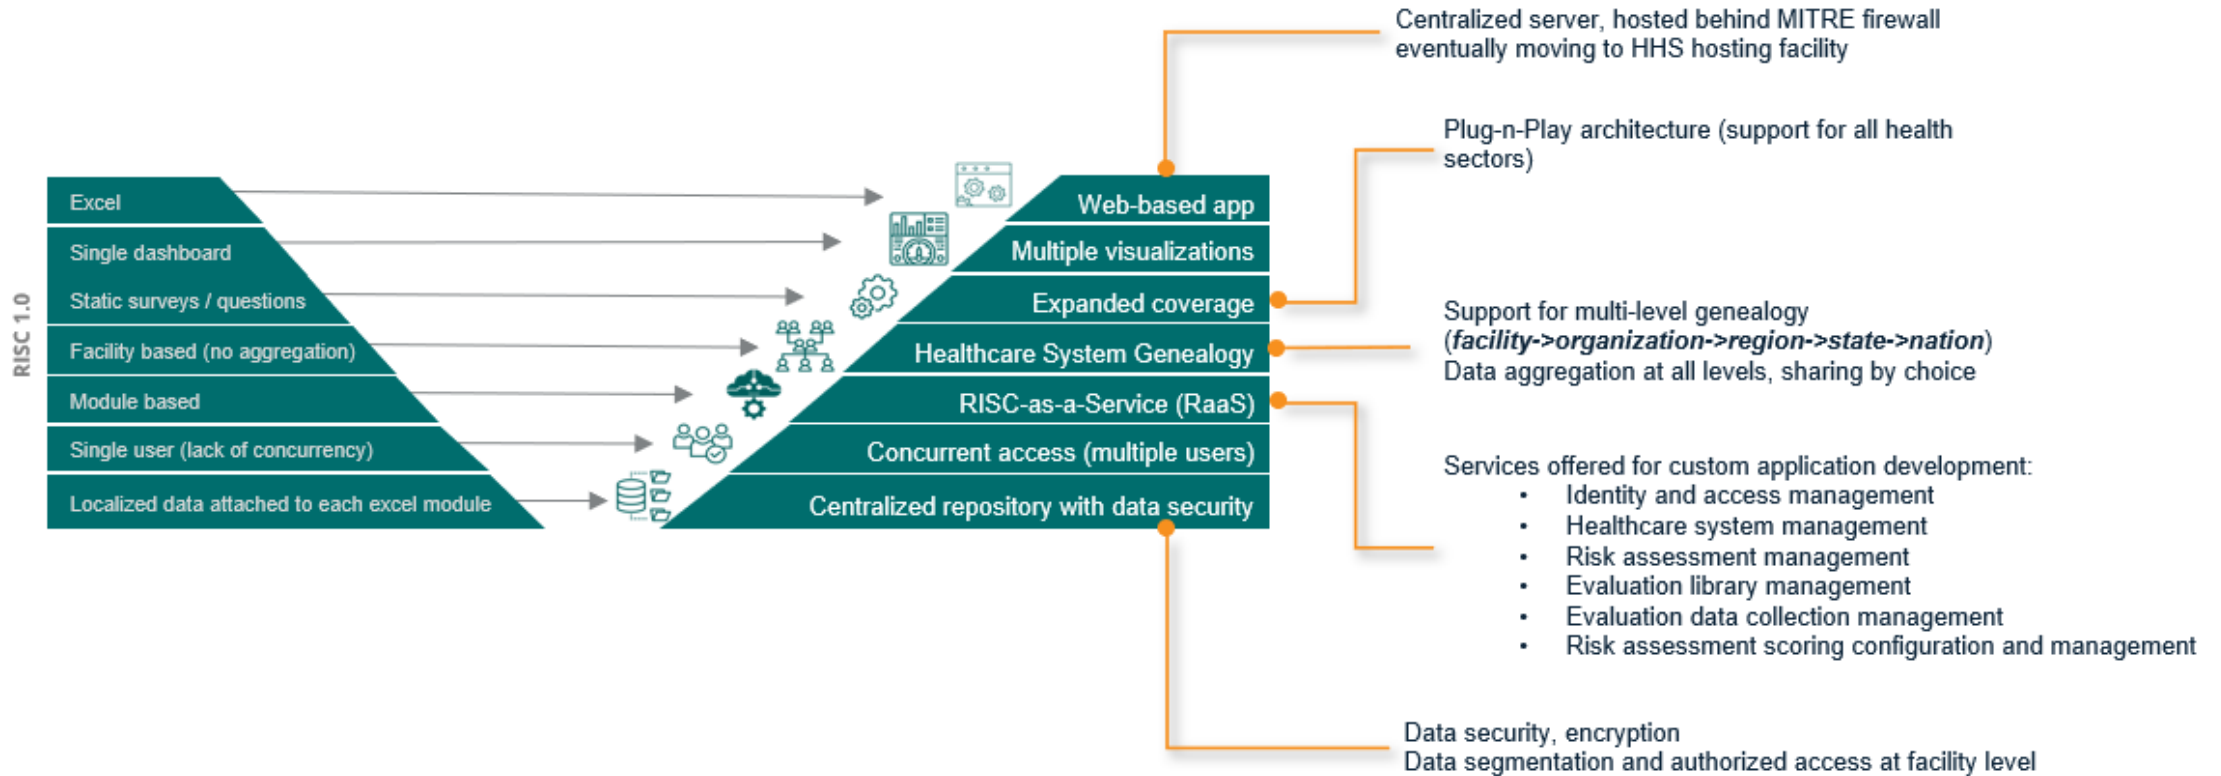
RISC 1.0

Excel

Single dashboard

Static surveys / questions

Facility based (no aggregation)

Module based

Single user (lack of concurrency)

Localized data attached to each excel module

Web-based app

Multiple visualizations

Expanded coverage

Healthcare System Genealogy

RISC-as-a-Service (RaaS)

Concurrent access (multiple users)

Centralized repository with data security

Centralized server, hosted behind MITRE firewall eventually moving to HHS hosting facility

Plug-n-Play architecture (support for all health sectors)

Support for multi-level genealogy (***facility->organization->region->state->nation***) Data aggregation at all levels, sharing by choice

Services offered for custom application development:
- Identity and access management
- Healthcare system management
- Risk assessment management
- Evaluation library management
- Evaluation data collection management
- Risk assessment scoring configuration and management

Data security, encryption
Data segmentation and authorized access at facility level